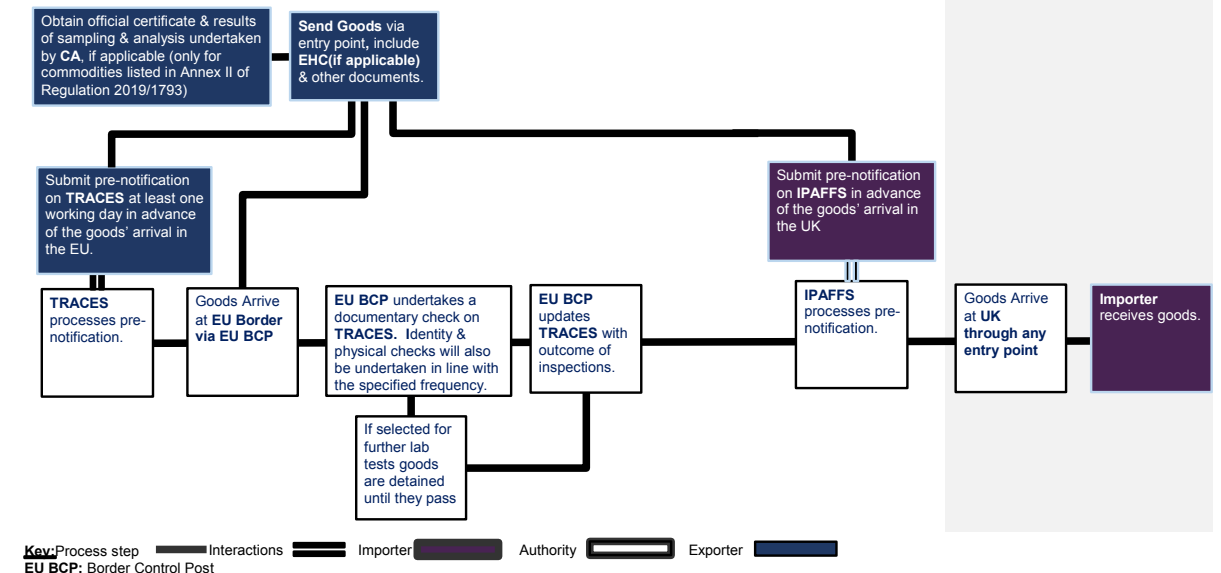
Obtain official certificate & results of sampling & analysis undertaken by **CA**, if applicable (only for commodities listed in Annex II of Regulation 2019/1793)

**Send Goods** via entry point, include **EHC(if applicable)** & other documents.

Submit pre-notification on **TRACES** at least one working day in advance of the goods' arrival in the EU.

Submit pre-notification on **IPAFFS** in advance of the goods' arrival in the UK

**TRACES** processes pre-notification.

Goods Arrive at **EU Border via EU BCP**

**EU BCP** undertakes a documentary check on **TRACES. I**dentity & physical checks will also be undertaken in line with the specified frequency.

**EU BCP** updates **TRACES** with outcome of inspections.

If selected for further lab tests goods are detained until they pass

**IPAFFS** processes pre-notification.

Goods Arrive at **UK through any entry point**

**Importer** receives goods.

**Key:**Process step Interactions Importer Authority Exporter
**EU BCP:** Border Control Post